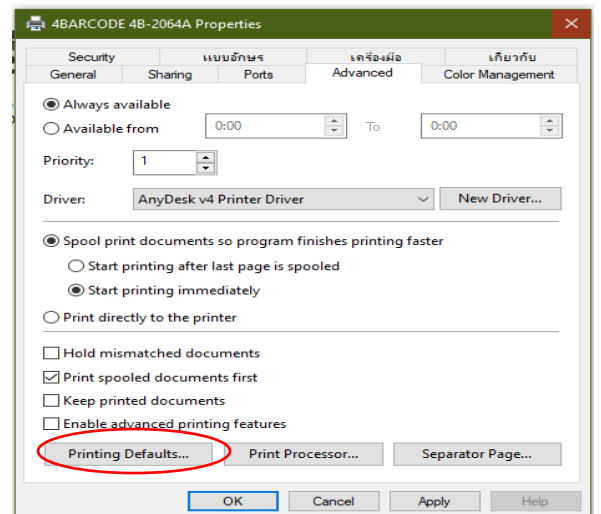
4BARCODE 4B-2064A Properties

Security | แบบอักษร | เครื่องมือ | เกี่ยวกับ
General | Sharing | Ports | Advanced | Color Management

Always available
Available from 0:00 To 0:00

Priority: 1

Driver: AnyDesk v4 Printer Driver New Driver...

Spool print documents so program finishes printing faster
Start printing after last page is spooled
Start printing immediately
Print directly to the printer

Hold mismatched documents
Print spooled documents first
Keep printed documents
Enable advanced printing features

Printing Defaults... Print Processor... Separator Page...

OK Cancel Apply Help